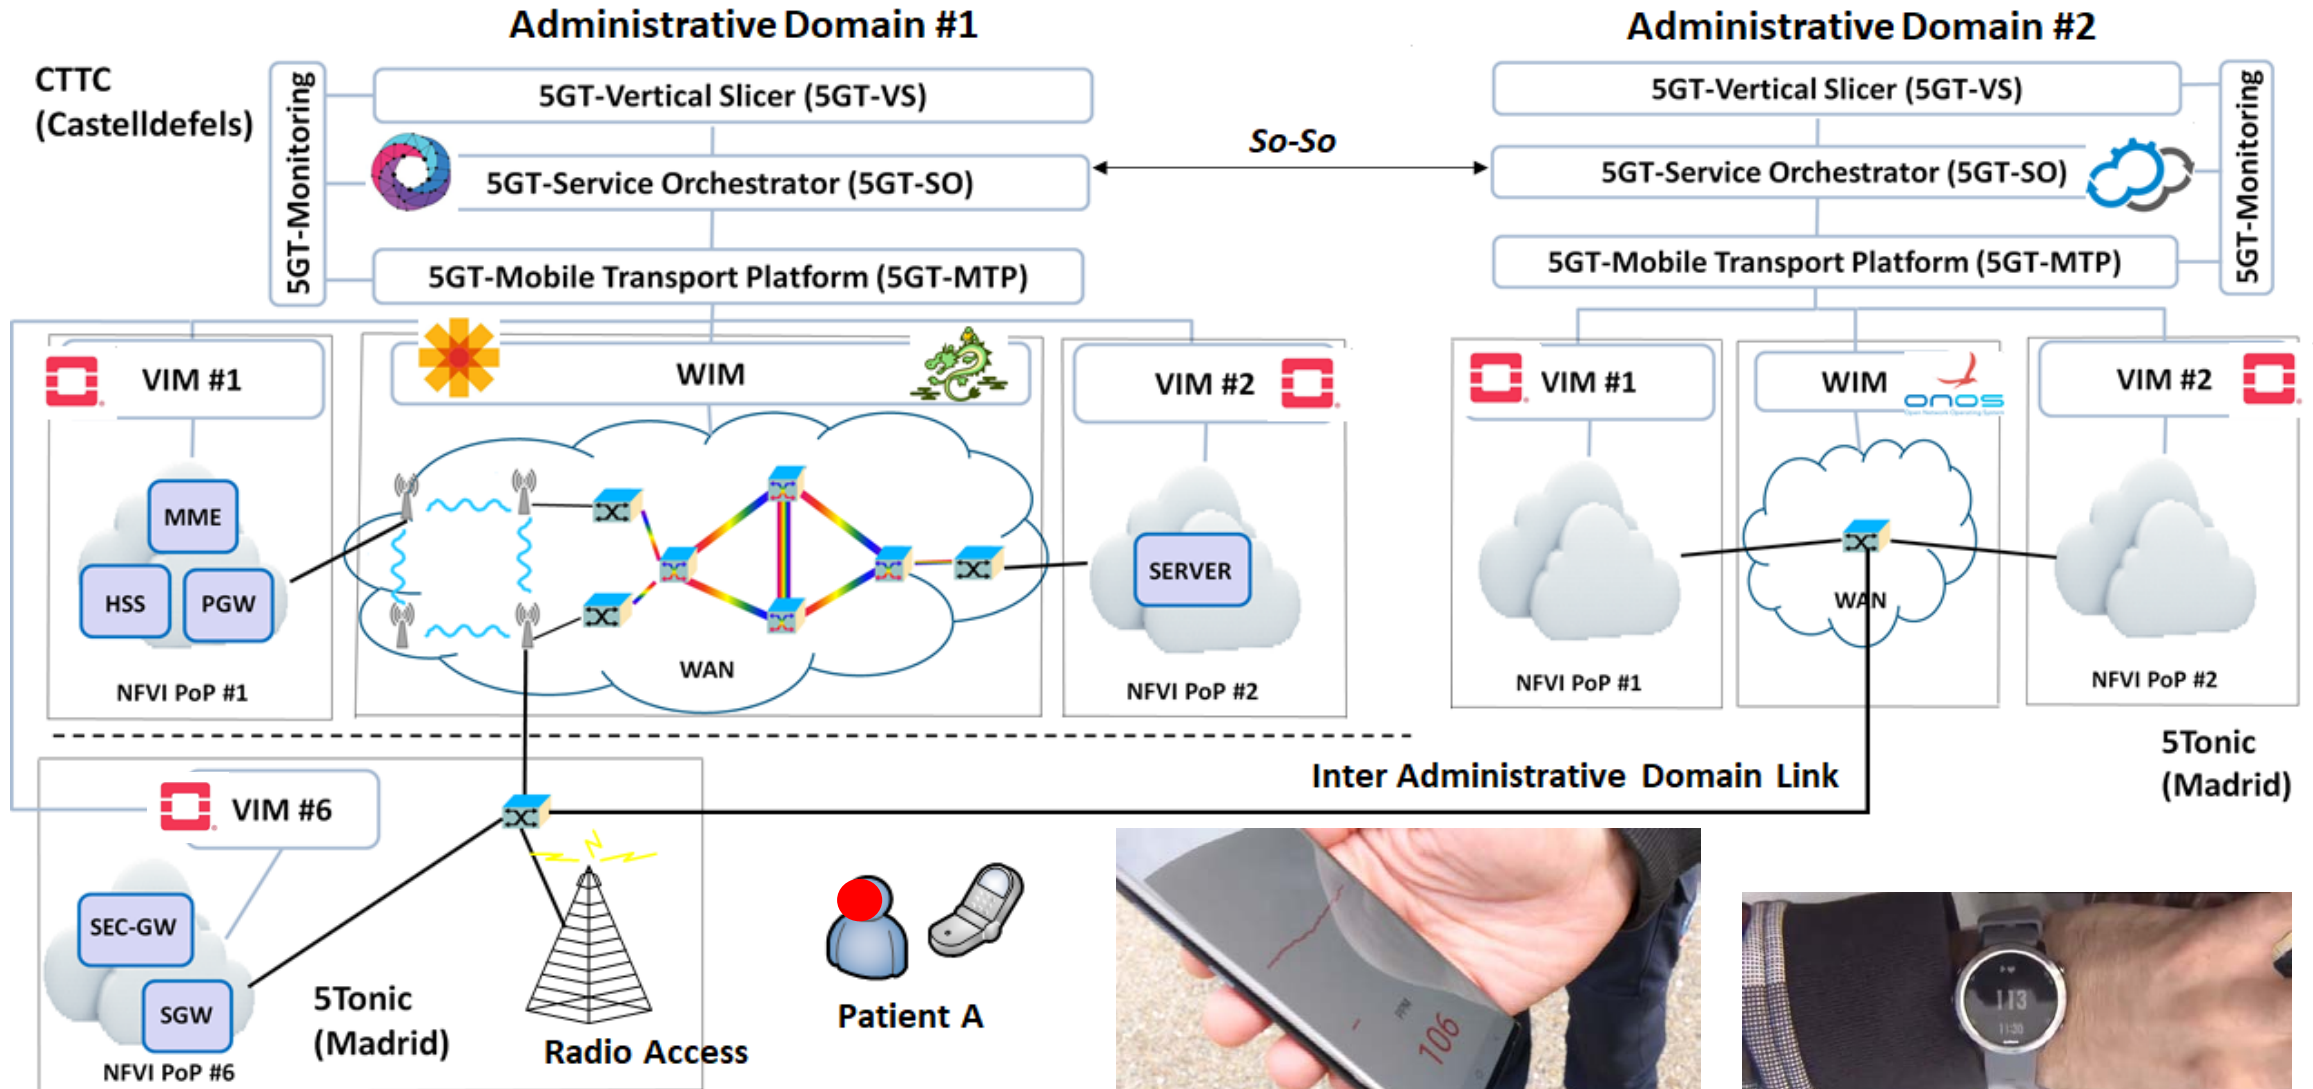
Administrative Domain #1

Administrative Domain #2

CTTC (Castelldefels)

5GT-Monitoring

5GT-Vertical Slicer (5GT-VS)

5GT-Service Orchestrator (5GT-SO)

5GT-Mobile Transport Platform (5GT-MTP)

So-So

5GT-Vertical Slicer (5GT-VS)

5GT-Service Orchestrator (5GT-SO)

5GT-Mobile Transport Platform (5GT-MTP)

5GT-Monitoring

VIM #1

WIM

VIM #2

VIM #1

WIM

onos

VIM #2

MME

HSS

PGW

NFVI PoP #1

WAN

SERVER

NFVI PoP #2

WAN

NFVI PoP #1

NFVI PoP #2

5Tonic (Madrid)

Inter Administrative Domain Link

VIM #6

SEC-GW

SGW

NFVI PoP #6

5Tonic (Madrid)

Radio Access

Patient A

106

113

11:30